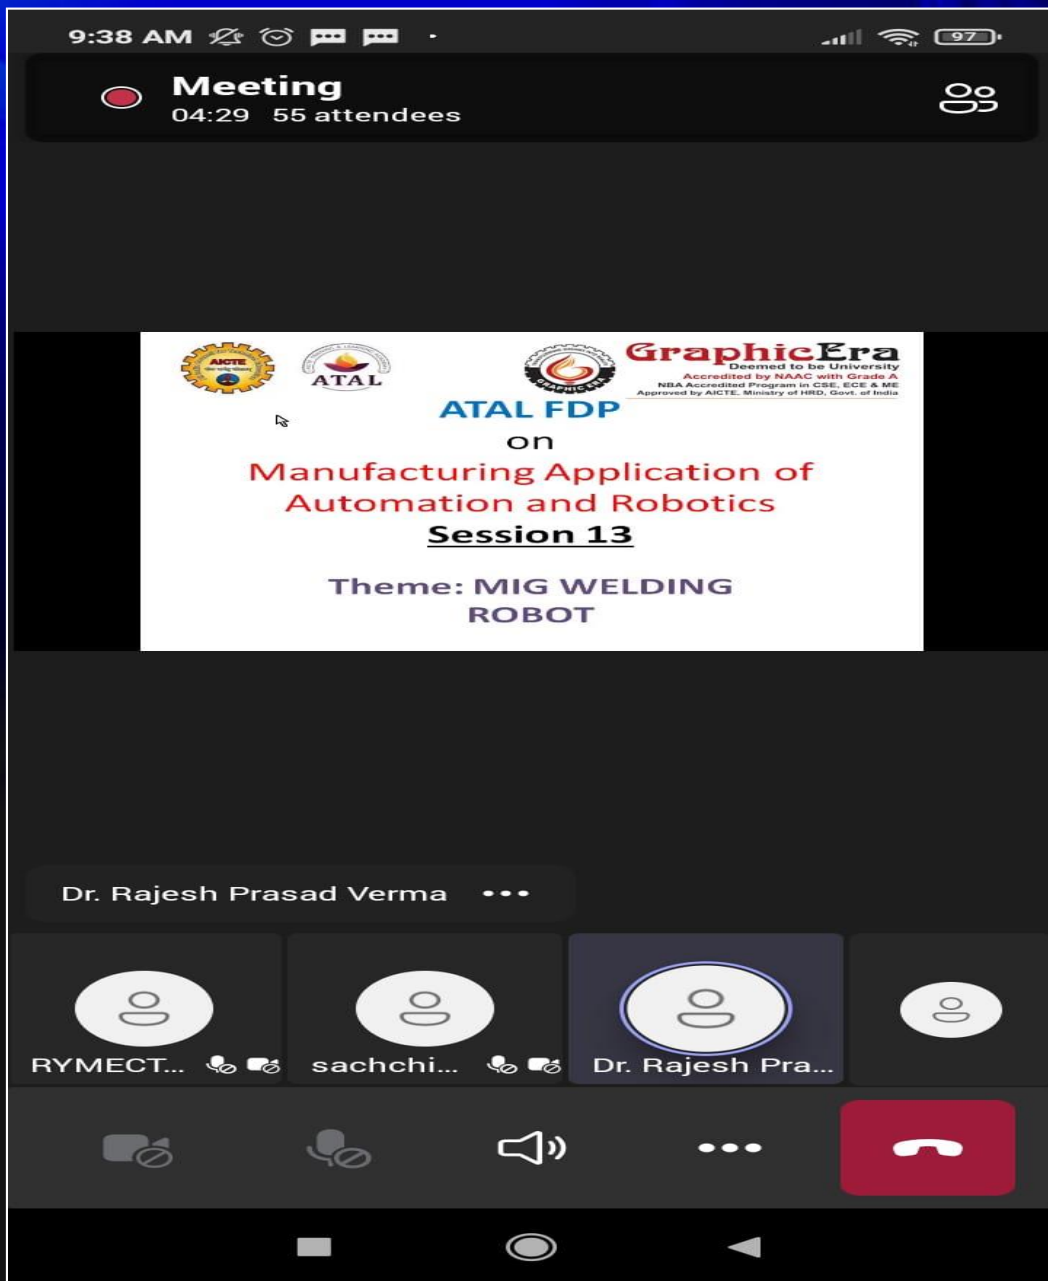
9:38 AM

97

Meeting
04:29 55 attendees

AICTE

ATAL

GraphicEra
Deemed to be University
Accredited by NAAC with Grade A
NBA Accredited Program in CSE, ECE & ME
Approved by AICTE, Ministry of HRD, Govt. of India

ATAL FDP
on
Manufacturing Application of Automation and Robotics
Session 13

Theme: MIG WELDING ROBOT

Dr. Rajesh Prasad Verma •••

RYMECT...

sachchi...

Dr. Rajesh Pra...